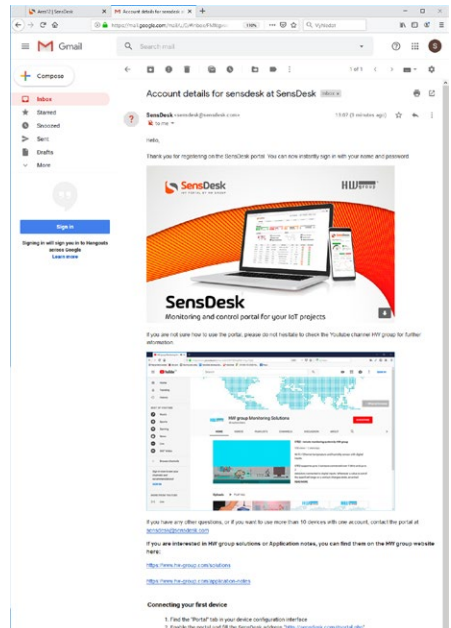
Alert3 | SensDesk
Account details for sensdesk
https://mail.google.com/mail/u/0/#inbox/
110%
Vyhledat

Gmail
Search mail

Compose
Inbox
Starred
Snoozed
Sent
Drafts
More

Sign in
Signing in will sign you in to Hangouts across Google
Learn more

1 of 1

Account details for sensdesk at SensDesk Inbox

SensDesk <sensdesk@sensdesk.com>
to me
13:07 (0 minutes ago)

Hello,

Thank you for registering on the SensDesk portal. You can now instantly sign in with your name and password.

SensDesk
HW group
SensDesk
Monitoring and control portal for your IoT projects

If you are not sure how to use the portal, please do not hesitate to check the Youtube channel HW group for further information.

HW group Monitoring Solutions

If you have any other questions, or if you want to use more than 10 devices with one account, contact the portal at sensdesk@sensdesk.com

If you are interested in HW group solutions or Application notes, you can find them on the HW group website here:

https://www.hw-group.com/solutions

https://www.hw-group.com/application-notes

Connecting your first device

1. Find the "Portal" tab in your device configuration interface
2. Fill in the portal url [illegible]